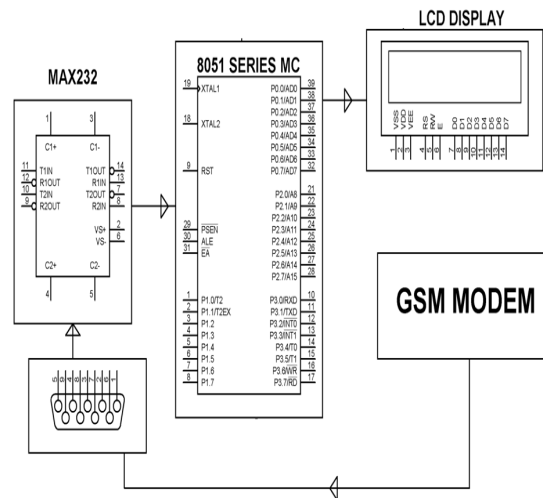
LCD DISPLAY

MAX232

8051 SERIES MC

1 3
C1+ C1-
11 T1IN
12 R1OUT
10 T2IN
9 R2OUT
T1OUT 14
R1IN 13
T2OUT 7
R2IN 8
VS+ 2
VS- 6
C2+ C2-
4 5

19 XTAL1
18 XTAL2
9 RST
29 $\overline{PSEN}$
30 ALE
31 $\overline{EA}$
1 P1.0/T2
2 P1.1/T2EX
3 P1.2
4 P1.3
5 P1.4
6 P1.5
7 P1.6
8 P1.7

P0.0/AD0 39
P0.1/AD1 38
P0.2/AD2 37
P0.3/AD3 36
P0.4/AD4 35
P0.5/AD5 34
P0.6/AD6 33
P0.7/AD7 32
P2.0/A8 21
P2.1/A9 22
P2.2/A10 23
P2.3/A11 24
P2.4/A12 25
P2.5/A13 26
P2.6/A14 27
P2.7/A15 28
P3.0/RXD 10
P3.1/TXD 11
P3.2/$\overline{INT0}$ 12
P3.3/$\overline{INT1}$ 13
P3.4/T0 14
P3.5/T1 15
P3.6/$\overline{WR}$ 16
P3.7/$\overline{RD}$ 17

VSS VDD VEE RS RW E D0 D1 D2 D3 D4 D5 D6 D7
1 2 3 4 5 6 7 8 9 10 11 12 13 14

5 9 4 8 3 7 2 6 1

GSM MODEM